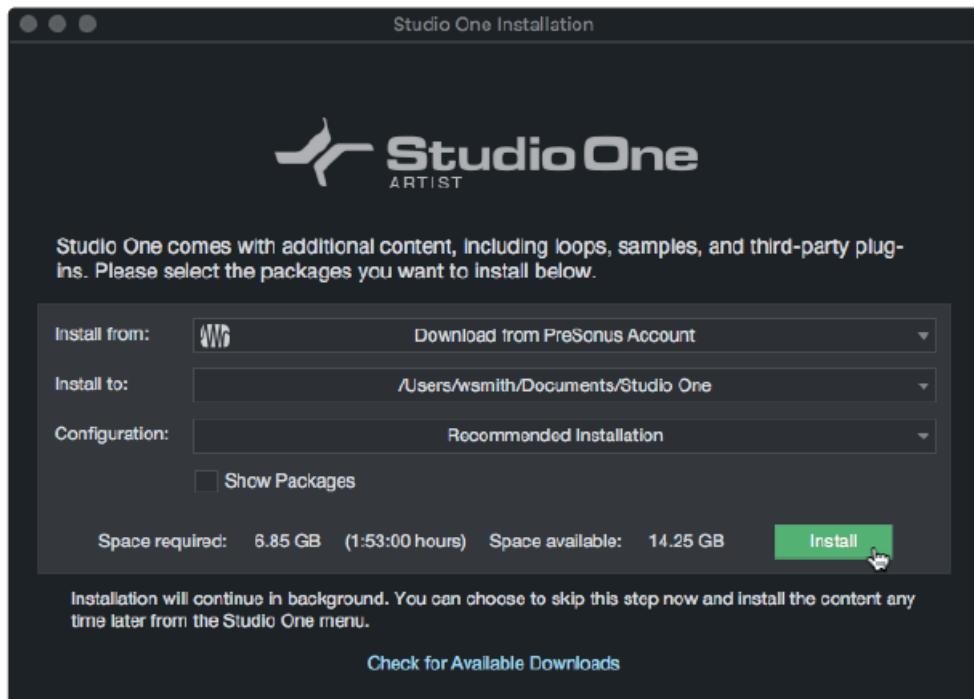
Studio One Installation

Studio One
ARTIST

Studio One comes with additional content, including loops, samples, and third-party plug-ins. Please select the packages you want to install below.

Install from: Download from PreSonus Account

Install to: /Users/wsmith/Documents/Studio One

Configuration: Recommended Installation

Show Packages

Space required: 6.85 GB (1:53:00 hours) Space available: 14.25 GB Install

Installation will continue in background. You can choose to skip this step now and install the content any time later from the Studio One menu.

Check for Available Downloads